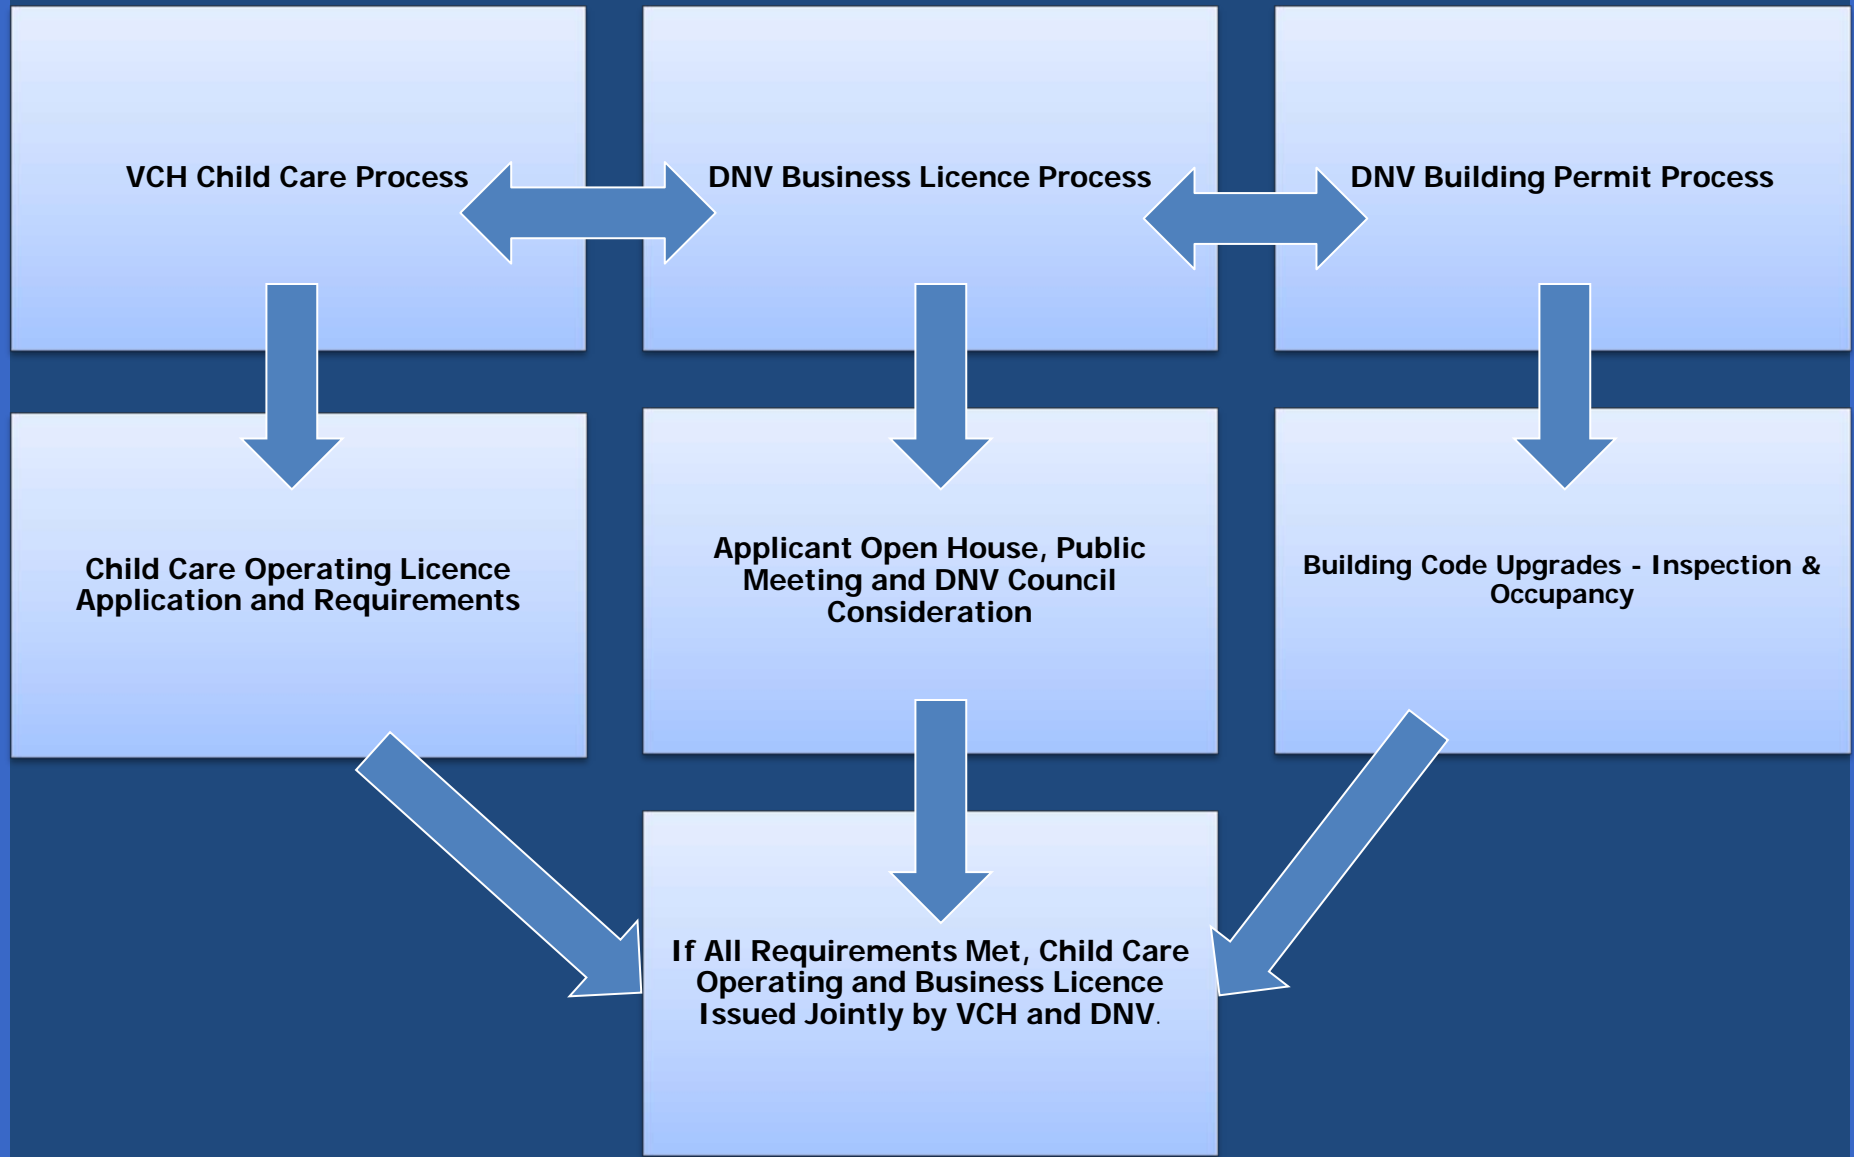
VCH Child Care Process

DNV Business Licence Process

DNV Building Permit Process

Child Care Operating Licence Application and Requirements

Applicant Open House, Public Meeting and DNV Council Consideration

Building Code Upgrades - Inspection & Occupancy

If All Requirements Met, Child Care Operating and Business Licence Issued Jointly by VCH and DNV.